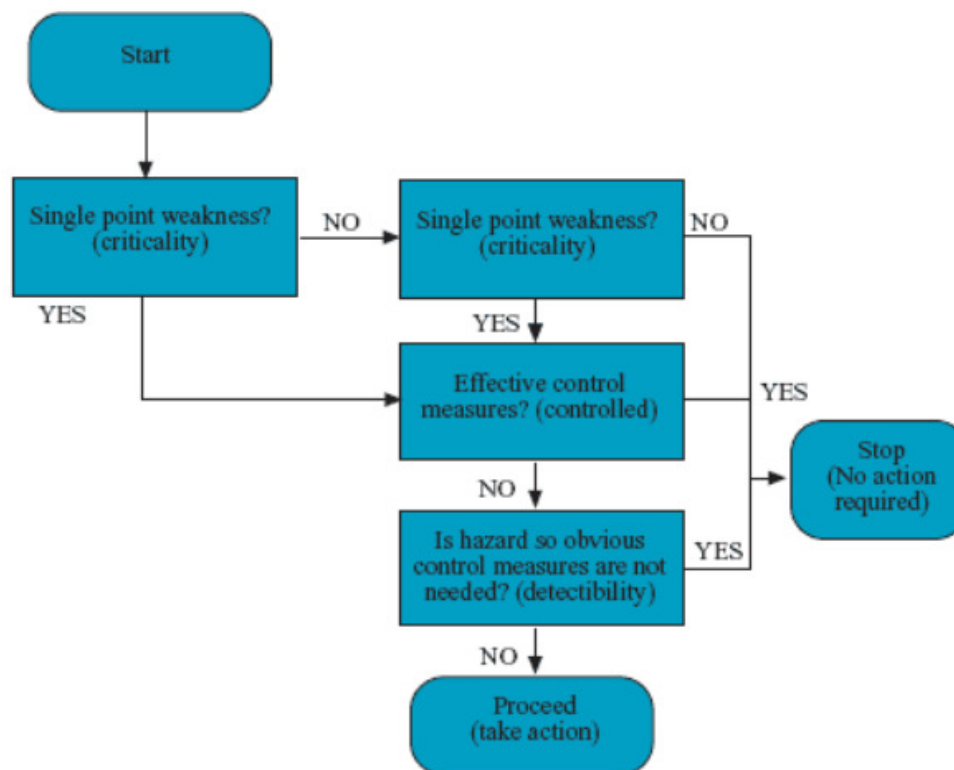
Start

Single point weakness? (criticality)

NO

Single point weakness? (criticality)

NO

YES

YES

Effective control measures? (controlled)

YES

Stop (No action required)

NO

Is hazard so obvious control measures are not needed? (detectibility)

YES

NO

Proceed (take action)